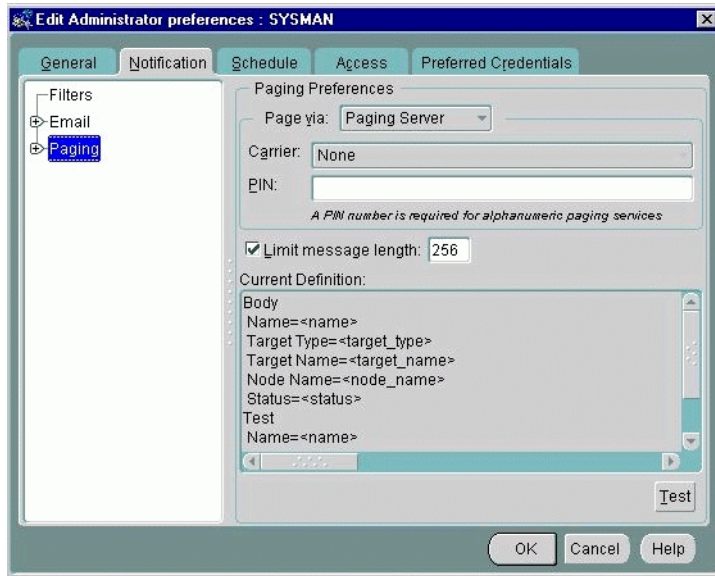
Edit Administrator preferences : SYSMAN

General | Notification | Schedule | Access | Preferred Credentials

Filters
Email
Paging

Paging Preferences

Page via: Paging Server

Carrier: None

PIN:

A PIN number is required for alphanumeric paging services

Limit message length: 256

Current Definition:

Body
Name=<name>
Target Type=<target_type>
Target Name=<target_name>
Node Name=<node_name>
Status=<status>
Test
Name=<name>

Test

OK | Cancel | Help